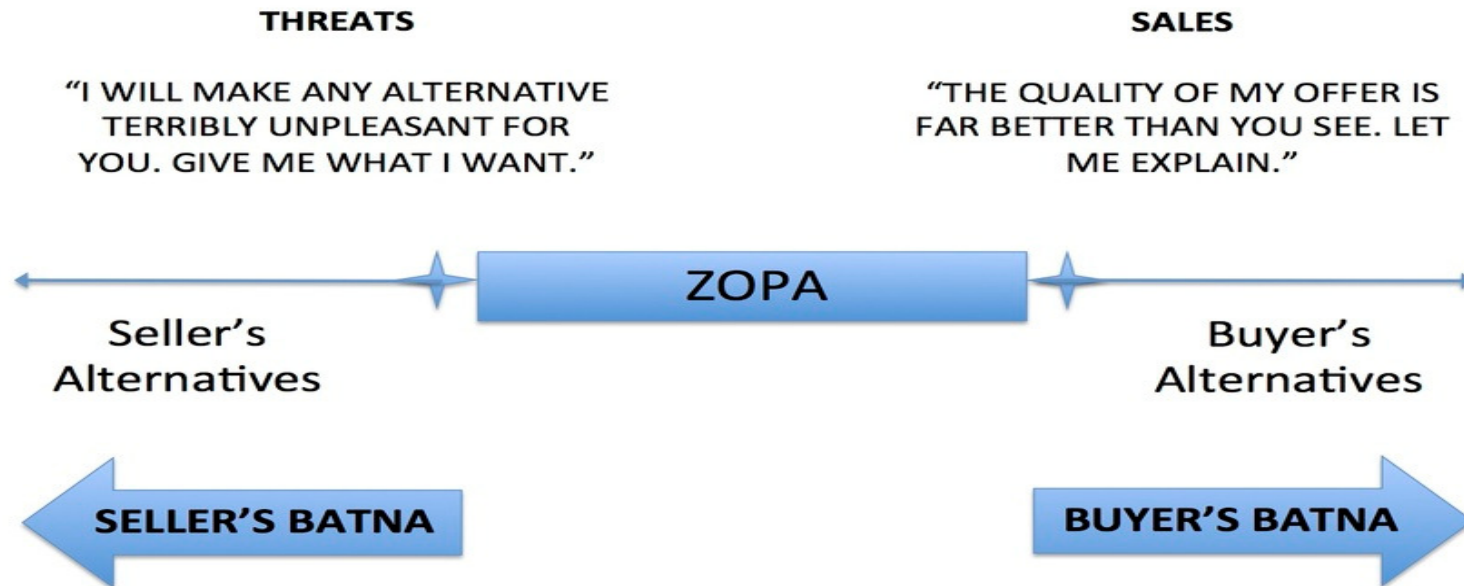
THREATS

"I WILL MAKE ANY ALTERNATIVE TERRIBLY UNPLEASANT FOR YOU. GIVE ME WHAT I WANT."

SALES

"THE QUALITY OF MY OFFER IS FAR BETTER THAN YOU SEE. LET ME EXPLAIN."

ZOPA

Seller's Alternatives

Buyer's Alternatives

SELLER'S BATNA

BUYER'S BATNA